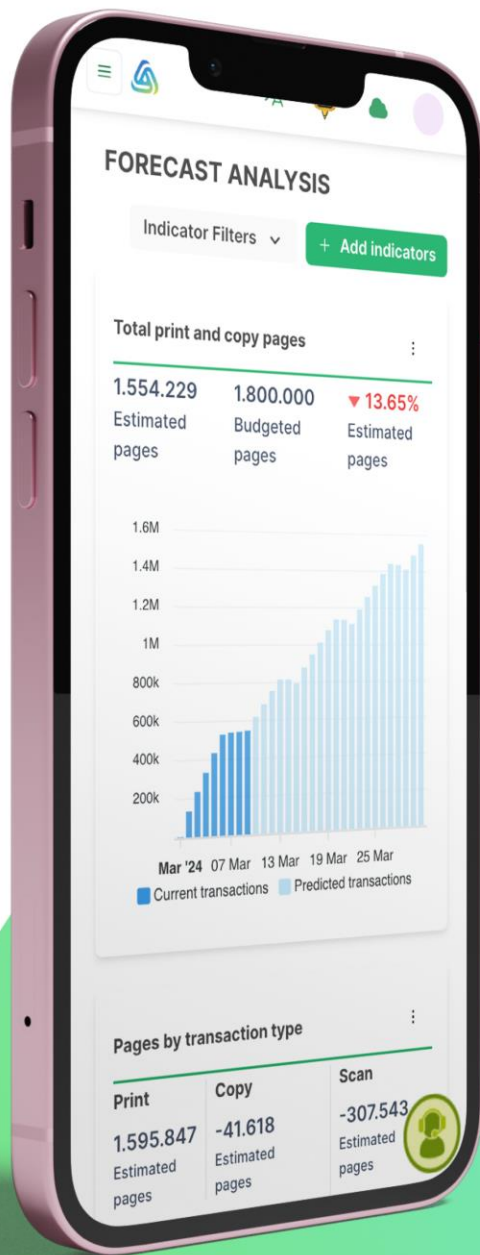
FORECAST ANALYSIS

Indicator Filters

+ Add indicators

Total print and copy pages

1.554.229 Estimated pages

1.800.000 Budgeted pages

▼13.65% Estimated pages

1.6M
1.4M
1.2M
1M
800k
600k
400k
200k

Mar '24 07 Mar 13 Mar 19 Mar 25 Mar

Current transactions Predicted transactions

Pages by transaction type

| Print | Copy | Scan |
|---|---|---|
| 1.595.847 Estimated pages | -41.618 Estimated pages | -307.543 Estimated pages |